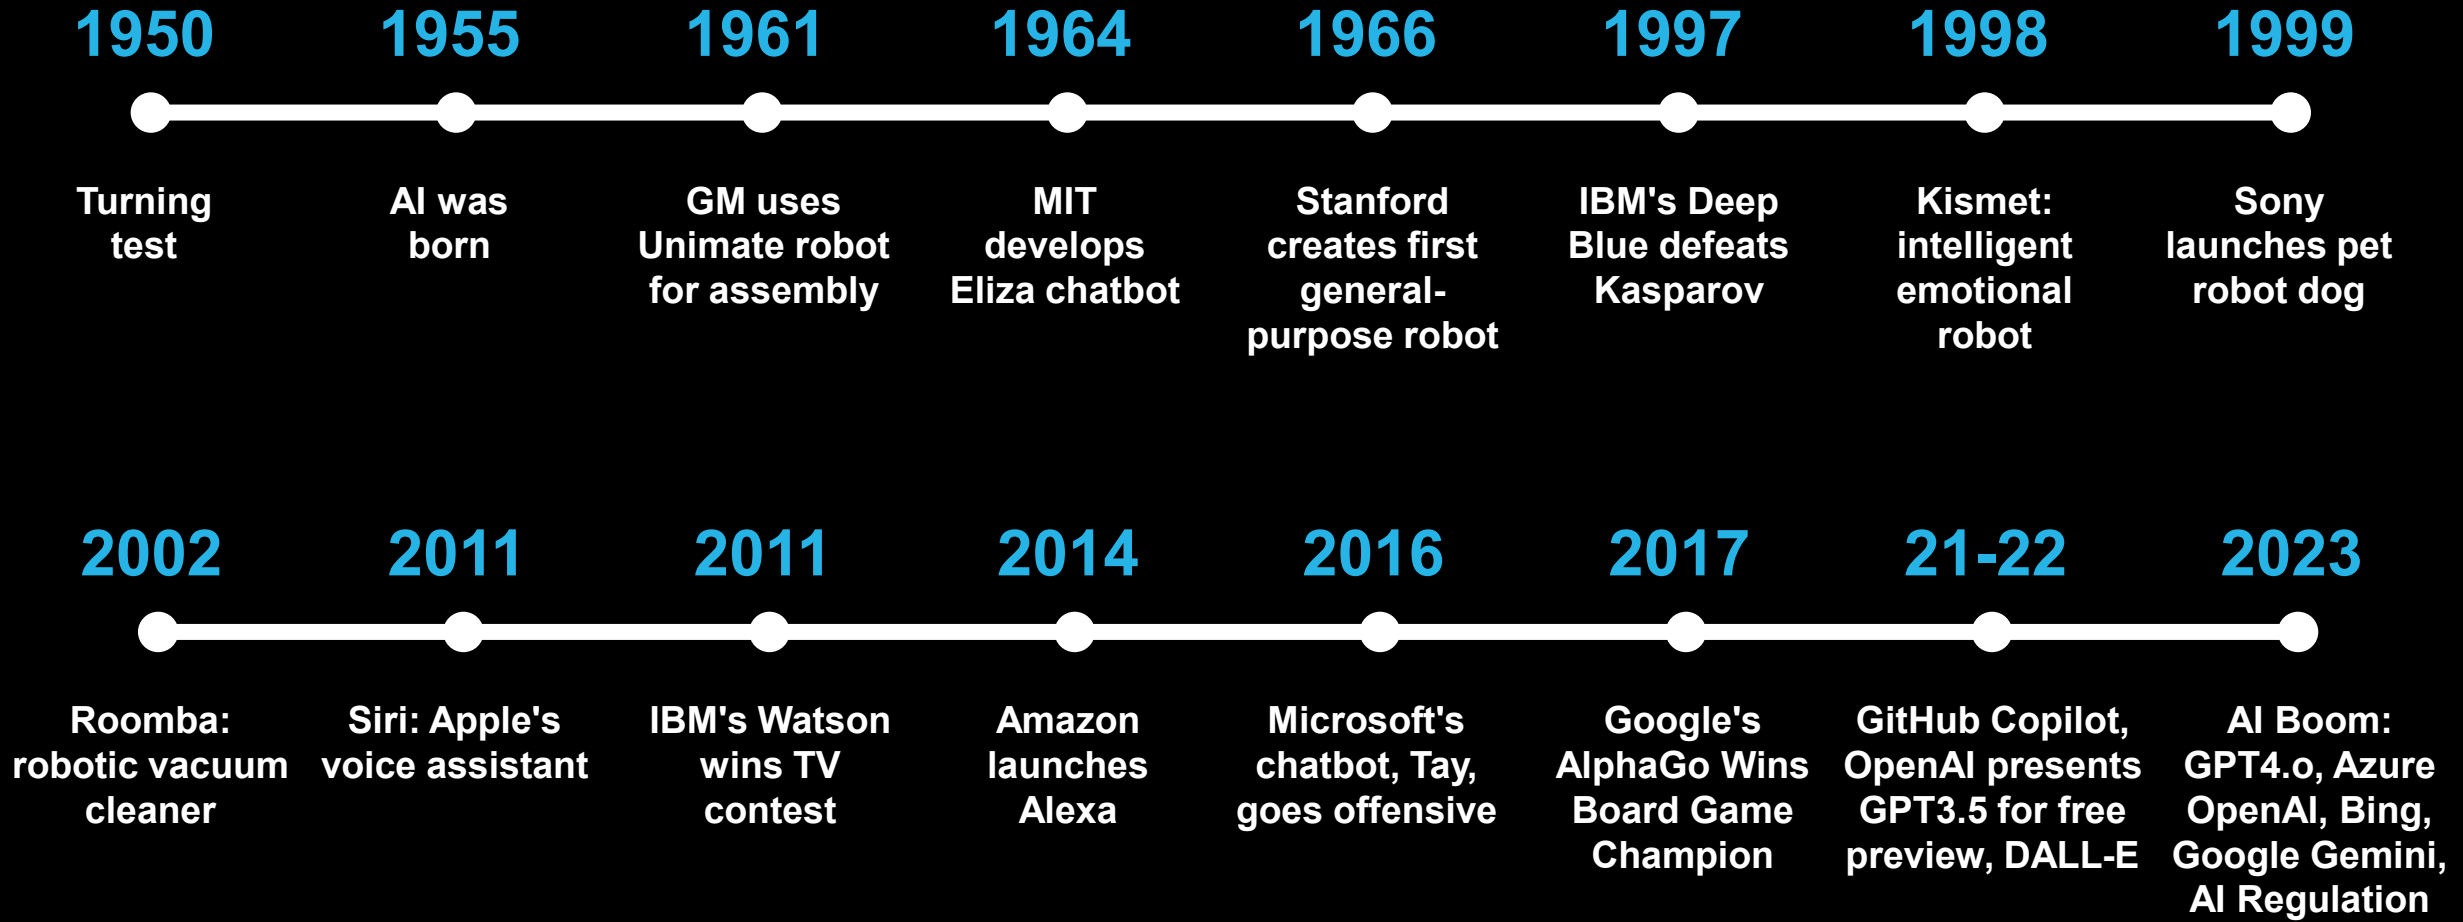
1950
Turning test

1955
AI was born

1961
GM uses Unimate robot for assembly

1964
MIT develops Eliza chatbot

1966
Stanford creates first general-purpose robot

1997
IBM's Deep Blue defeats Kasparov

1998
Kismet: intelligent emotional robot

1999
Sony launches pet robot dog

2002
Roomba: robotic vacuum cleaner

2011
Siri: Apple's voice assistant

2011
IBM's Watson wins TV contest

2014
Amazon launches Alexa

2016
Microsoft's chatbot, Tay, goes offensive

2017
Google's AlphaGo Wins Board Game Champion

21-22
GitHub Copilot, OpenAI presents GPT3.5 for free preview, DALL-E

2023
AI Boom: GPT4.o, Azure OpenAI, Bing, Google Gemini, AI Regulation